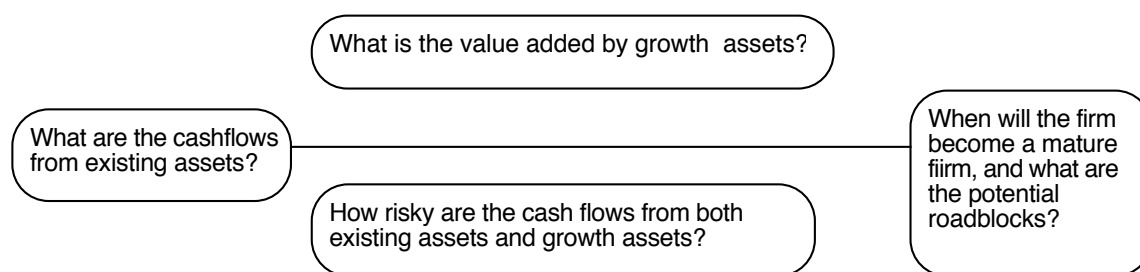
What is the value added by growth assets?

What are the cashflows from existing assets?

When will the firm become a mature fiirm, and what are the potential roadblocks?

How risky are the cash flows from both existing assets and growth assets?